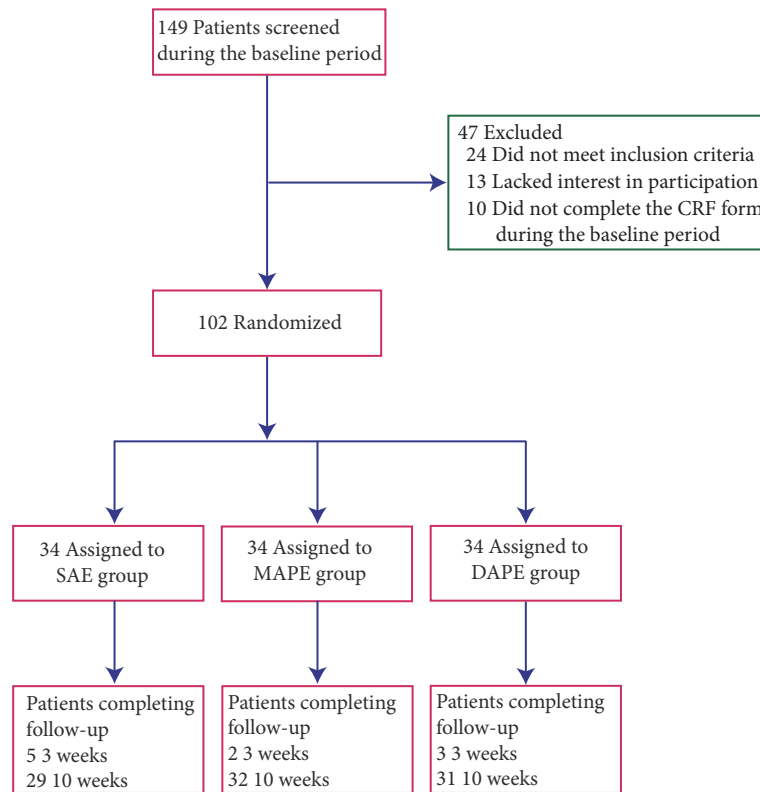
149 Patients screened during the baseline period

47 Excluded
24 Did not meet inclusion criteria
13 Lacked interest in participation
10 Did not complete the CRF form during the baseline period

102 Randomized

34 Assigned to SAE group

34 Assigned to MAPE group

34 Assigned to DAPE group

Patients completing follow-up
5 3 weeks
29 10 weeks

Patients completing follow-up
2 3 weeks
32 10 weeks

Patients completing follow-up
3 3 weeks
31 10 weeks